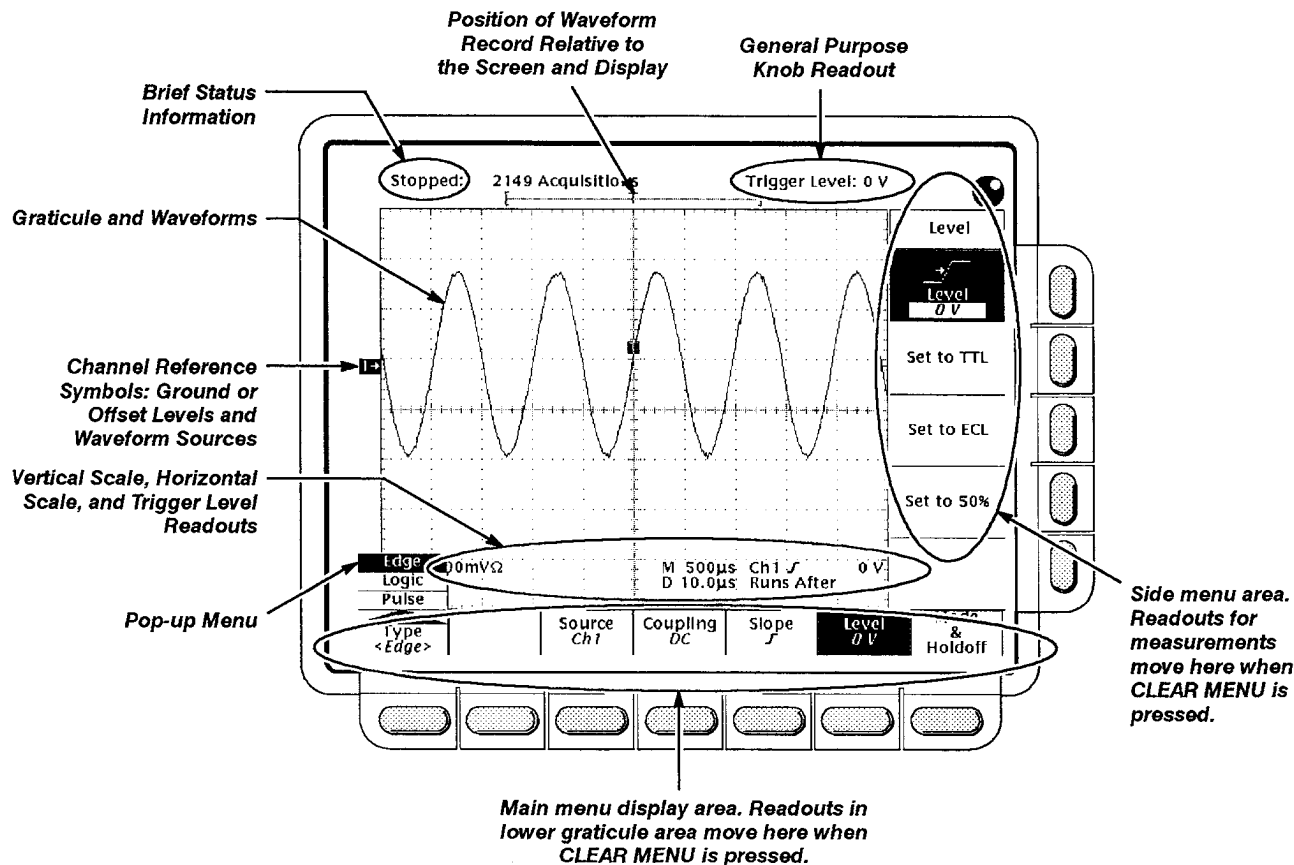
Position of Waveform Record Relative to the Screen and Display

General Purpose Knob Readout

Brief Status Information

Stopped:

2149 Acquisitions

Trigger Level: 0 V

Graticule and Waveforms

Level

Level
0 V

Set to TTL

Set to ECL

Set to 50%

Channel Reference Symbols: Ground or Offset Levels and Waveform Sources

1

T

Vertical Scale, Horizontal Scale, and Trigger Level Readouts

Edge
Logic
Pulse

00mVΩ

M 500µs Ch1 ⨍ 0 V
D 10.0µs Runs After

Pop-up Menu

Type
<Edge>

Source
Ch1

Coupling
DC

Slope
⨍

Level
0 V

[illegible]
&
Holdoff

Side menu area. Readouts for measurements move here when CLEAR MENU is pressed.

Main menu display area. Readouts in lower graticule area move here when CLEAR MENU is pressed.